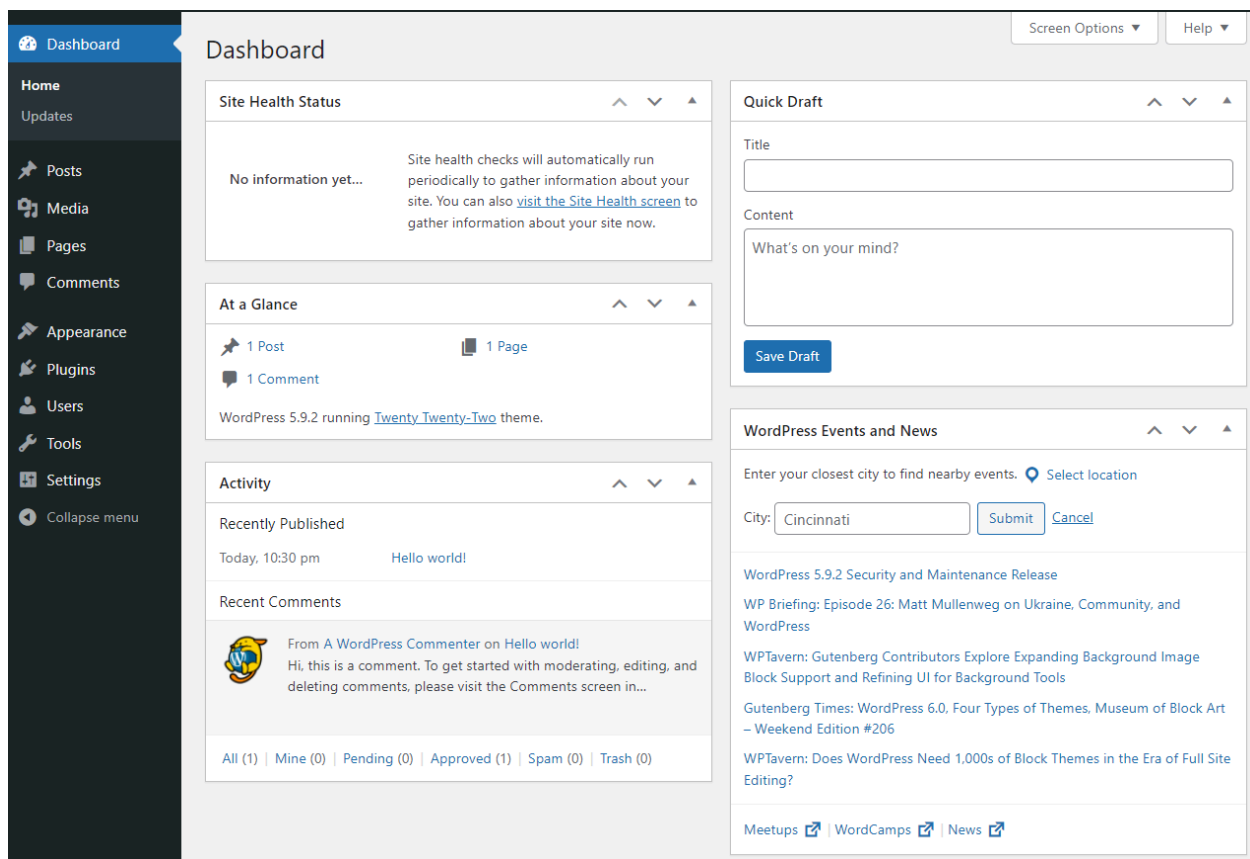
Dashboard
Home
Updates
Posts
Media
Pages
Comments
Appearance
Plugins
Users
Tools
Settings
Collapse menu

Screen Options ▼
Help ▼

Dashboard

Site Health Status

No information yet...

Site health checks will automatically run periodically to gather information about your site. You can also visit the Site Health screen to gather information about your site now.

At a Glance

1 Post
1 Page
1 Comment

WordPress 5.9.2 running Twenty Twenty-Two theme.

Activity

Recently Published

Today, 10:30 pm Hello world!

Recent Comments

From A WordPress Commenter on Hello world!
Hi, this is a comment. To get started with moderating, editing, and deleting comments, please visit the Comments screen in...

All (1) | Mine (0) | Pending (0) | Approved (1) | Spam (0) | Trash (0)

Quick Draft

Title

Content

What's on your mind?

Save Draft

WordPress Events and News

Enter your closest city to find nearby events. Select location

City: Cincinnati Submit Cancel

WordPress 5.9.2 Security and Maintenance Release

WP Briefing: Episode 26: Matt Mullenweg on Ukraine, Community, and WordPress

WPTavern: Gutenberg Contributors Explore Expanding Background Image Block Support and Refining UI for Background Tools

Gutenberg Times: WordPress 6.0, Four Types of Themes, Museum of Block Art – Weekend Edition #206

WPTavern: Does WordPress Need 1,000s of Block Themes in the Era of Full Site Editing?

Meetups | WordCamps | News